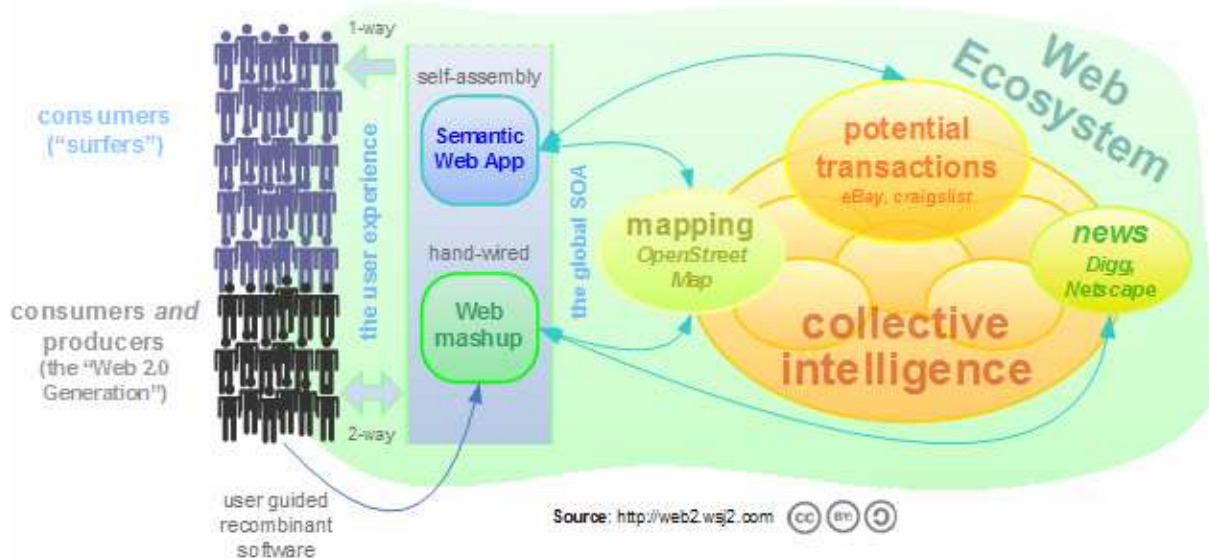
1-way

consumers ("surfers")

consumers *and* producers (the "Web 2.0 Generation")

2-way

user guided recombinant software

the user experience

self-assembly

Semantic Web App

hand-wired

Web mashup

the global SOA

Web Ecosystem

potential transactions

eBay, craigslist

mapping

OpenStreet Map

news

Digg, Netscape

collective intelligence

Source: http://web2.wsj2.com